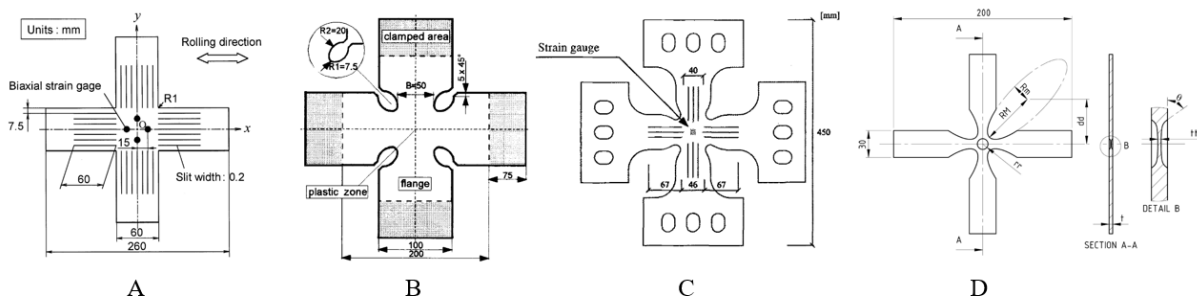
Units : mm
y
Rolling direction
Biaxial strain gage
R1
7.5
O
x
15
60
Slit width : 0.2
60
260
A

R2=20
R1=7.5
clamped area
B=50
5 x 45°
plastic zone
flange
75
100
200
B

Strain gauge
[mm]
40
450
67
46
67
C

200
A
Rm
RM
dd
30
B
rr
A
t
SECTION A-A
e
t1
DETAIL B
D